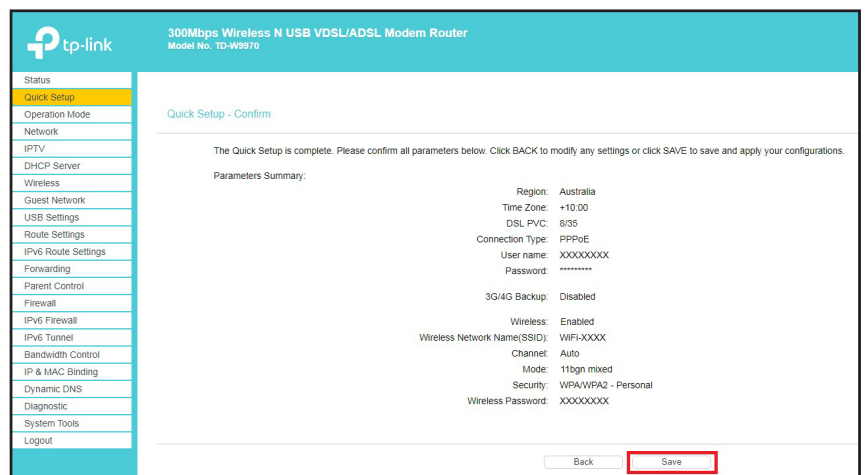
tp-link

300Mbps Wireless N USB VDSL/ADSL Modem Router
Model No. TD-W9970

Status
Quick Setup
Operation Mode
Network
IPTV
DHCP Server
Wireless
Guest Network
USB Settings
Route Settings
IPv6 Route Settings
Forwarding
Parent Control
Firewall
IPv6 Firewall
IPv6 Tunnel
Bandwidth Control
IP & MAC Binding
Dynamic DNS
Diagnostic
System Tools
Logout

Quick Setup - Confirm

The Quick Setup is complete. Please confirm all parameters below. Click BACK to modify any settings or click SAVE to save and apply your configurations.

Parameters Summary:

| | |
|---|---|
| Region: | Australia |
| Time Zone: | +10:00 |
| DSL PVC: | 8/35 |
| Connection Type: | PPPoE |
| User name: | XXXXXXXX |
| Password: | ********* |
| 3G/4G Backup: | Disabled |
| Wireless: | Enabled |
| Wireless Network Name(SSID): | WIFI-XXXX |
| Channel: | Auto |
| Mode: | 11bgn mixed |
| Security: | WPA/WPA2 - Personal |
| Wireless Password: | XXXXXXXX |

Back Save